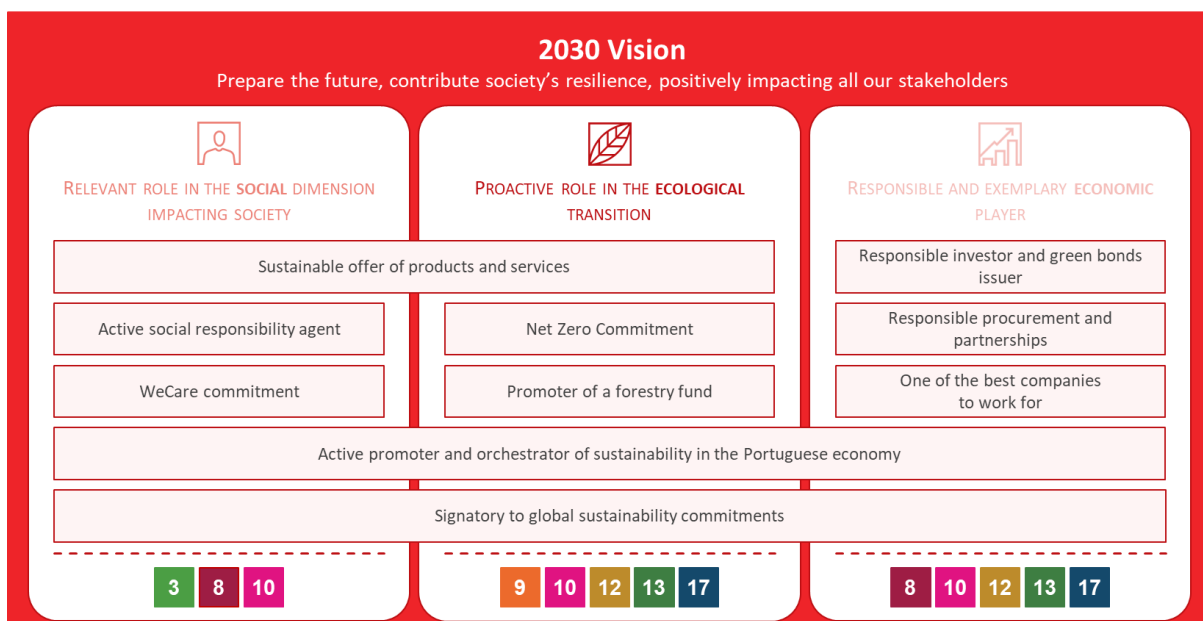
2030 Vision
Prepare the future, contribute society's resilience, positively impacting all our stakeholders

RELEVANT ROLE IN THE SOCIAL DIMENSION IMPACTING SOCIETY

PROACTIVE ROLE IN THE ECOLOGICAL TRANSITION

RESPONSIBLE AND EXEMPLARY ECONOMIC PLAYER

Sustainable offer of products and services

Responsible investor and green bonds issuer

Active social responsibility agent

Net Zero Commitment

Responsible procurement and partnerships

WeCare commitment

Promoter of a forestry fund

One of the best companies to work for

Active promoter and orchestrator of sustainability in the Portuguese economy

Signatory to global sustainability commitments

3 8 10

9 10 12 13 17

8 10 12 13 17